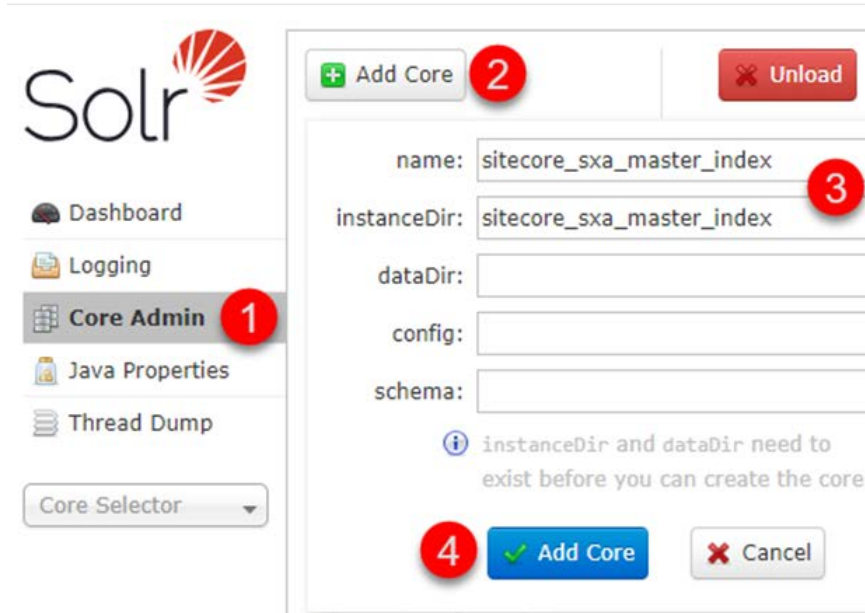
Solr

Dashboard

Logging

Core Admin 1

Java Properties

Thread Dump

Core Selector

Add Core 2

Unload

name: sitecore_sxa_master_index 3

instanceDir: sitecore_sxa_master_index

dataDir:

config:

schema:

instanceDir and dataDir need to exist before you can create the core

4 Add Core

Cancel